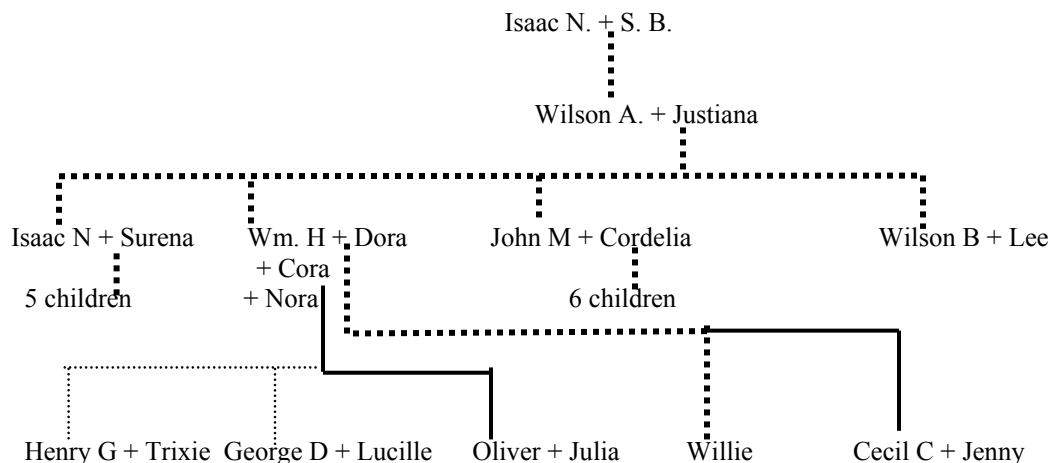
Isaac N. + S. B.

Wilson A. + Justiana

Isaac N + Surena

5 children

Wm. H + Dora
+ Cora
+ Nora

John M + Cordelia

6 children

Wilson B + Lee

Henry G + Trixie

George D + Lucille

Oliver + Julia

Willie

Cecil C + Jenny